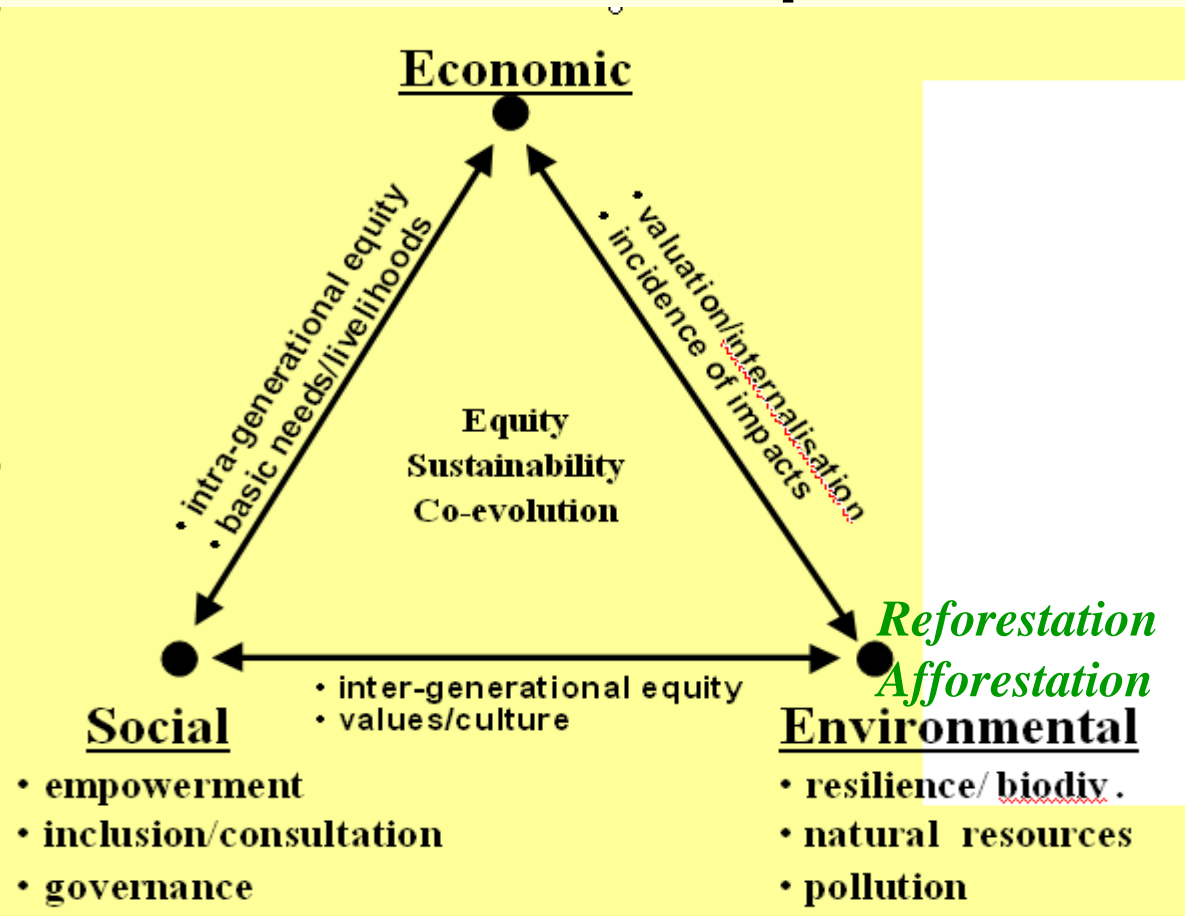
Economic

• intra-generational equity
• basic needs/livelihoods

• valuation/internalisation
• incidence of impacts

Equity
Sustainability
Co-evolution

Reforestation
Afforestation

• inter-generational equity
• values/culture

Social
• empowerment
• inclusion/consultation
• governance

Environmental
• resilience/ biodiv.
• natural resources
• pollution